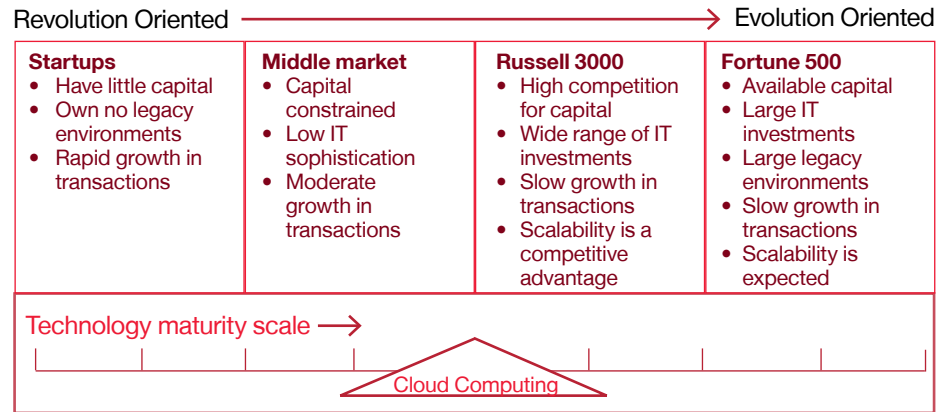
Revolution Oriented → Evolution Oriented

| Startups | Middle market | Russell 3000 | Fortune 500 |
|---|---|---|---|
| • Have little capital<br>• Own no legacy environments<br>• Rapid growth in transactions | • Capital constrained<br>• Low IT sophistication<br>• Moderate growth in transactions | • High competition for capital<br>• Wide range of IT investments<br>• Slow growth in transactions<br>• Scalability is a competitive advantage | • Available capital<br>• Large IT investments<br>• Large legacy environments<br>• Slow growth in transactions<br>• Scalability is expected |

Technology maturity scale →

Cloud Computing